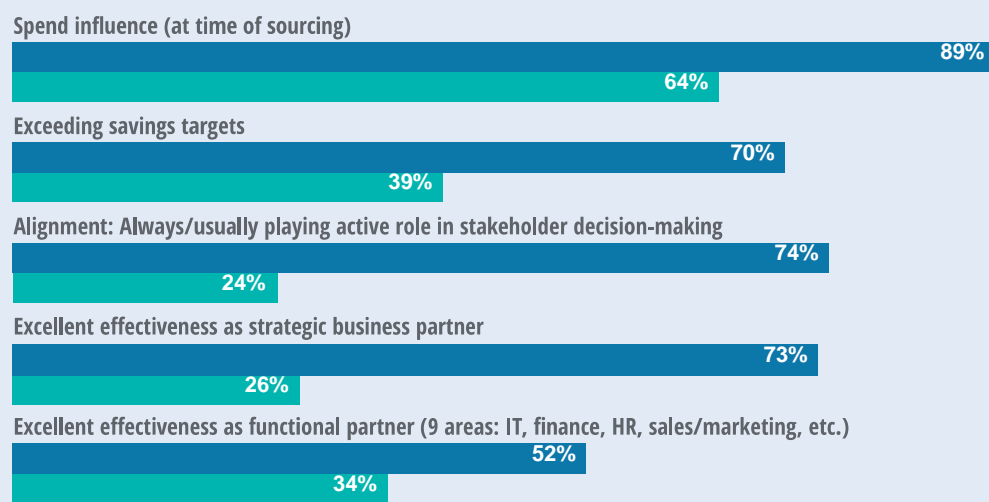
Spend influence (at time of sourcing)
89%
64%
Exceeding savings targets
70%
39%
Alignment: Always/usually playing active role in stakeholder decision-making
74%
24%
Excellent effectiveness as strategic business partner
73%
26%
Excellent effectiveness as functional partner (9 areas: IT, finance, HR, sales/marketing, etc.)
52%
34%